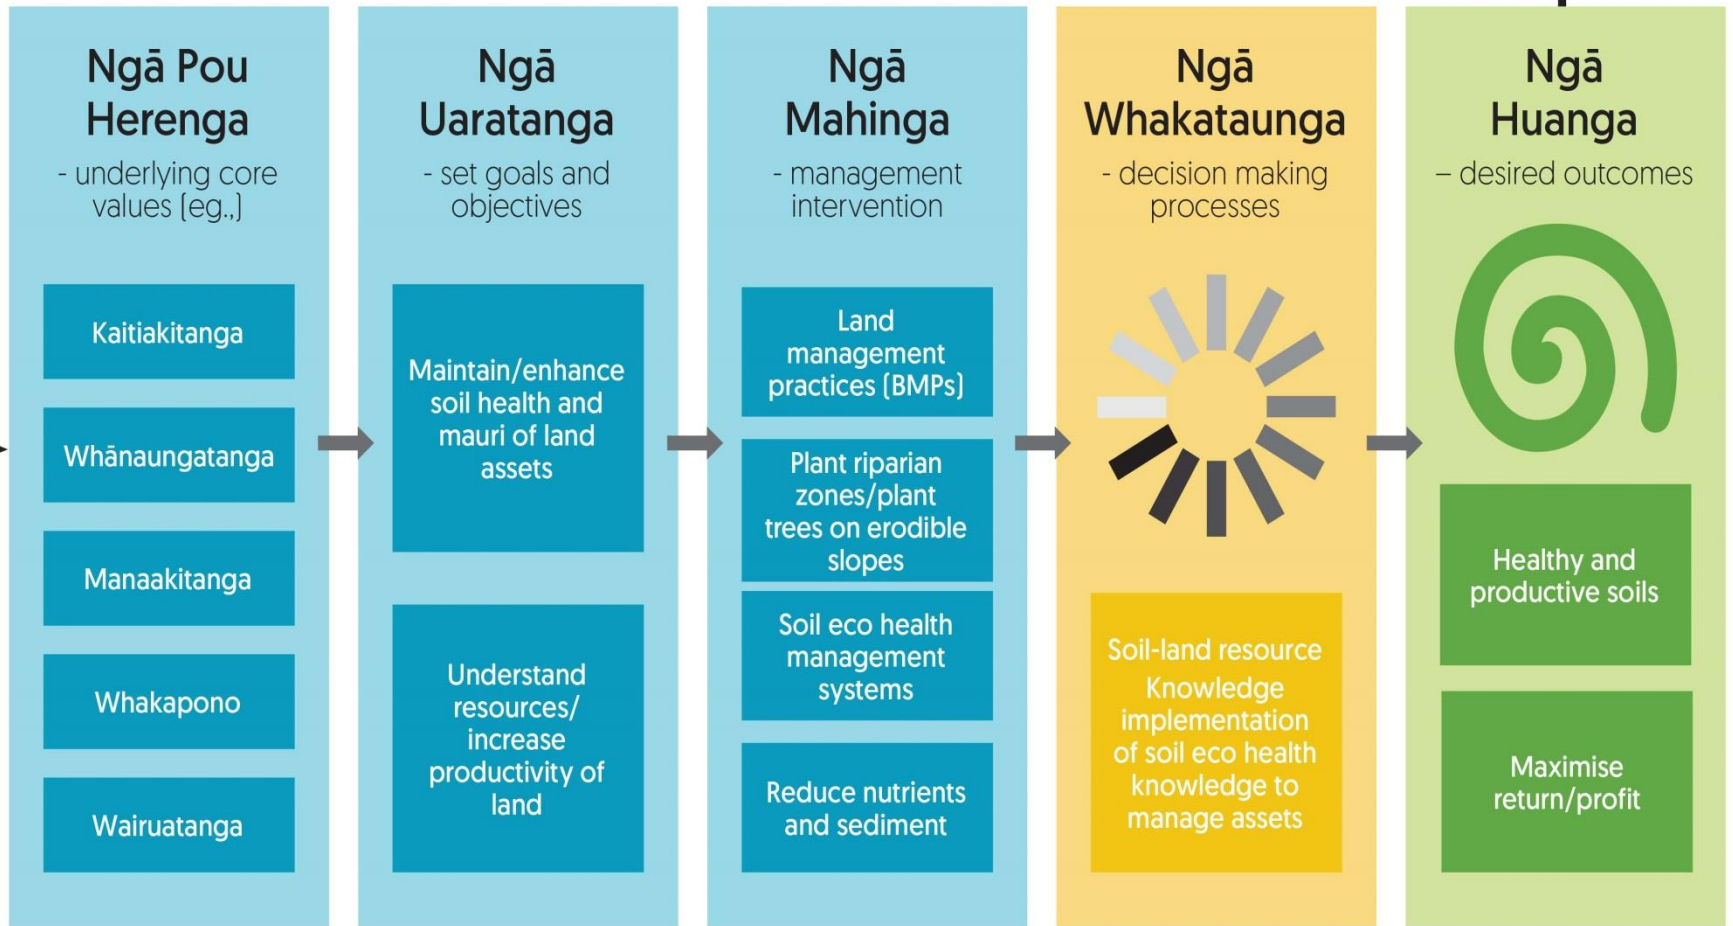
Ngā Pou Herenga
- underlying core values (eg.,)

Kaitiakitanga

Whānaungatanga

Manaakitanga

Whakapono

Wairuatanga

Ngā Uaratanga
- set goals and objectives

Maintain/enhance soil health and mauri of land assets

Understand resources/ increase productivity of land

Ngā Mahinga
- management intervention

Land management practices (BMPs)

Plant riparian zones/plant trees on erodible slopes

Soil eco health management systems

Reduce nutrients and sediment

Ngā Whakataunga
- decision making processes

Soil-land resource Knowledge implementation of soil eco health knowledge to manage assets

Ngā Huanga
– desired outcomes

Healthy and productive soils

Maximise return/profit